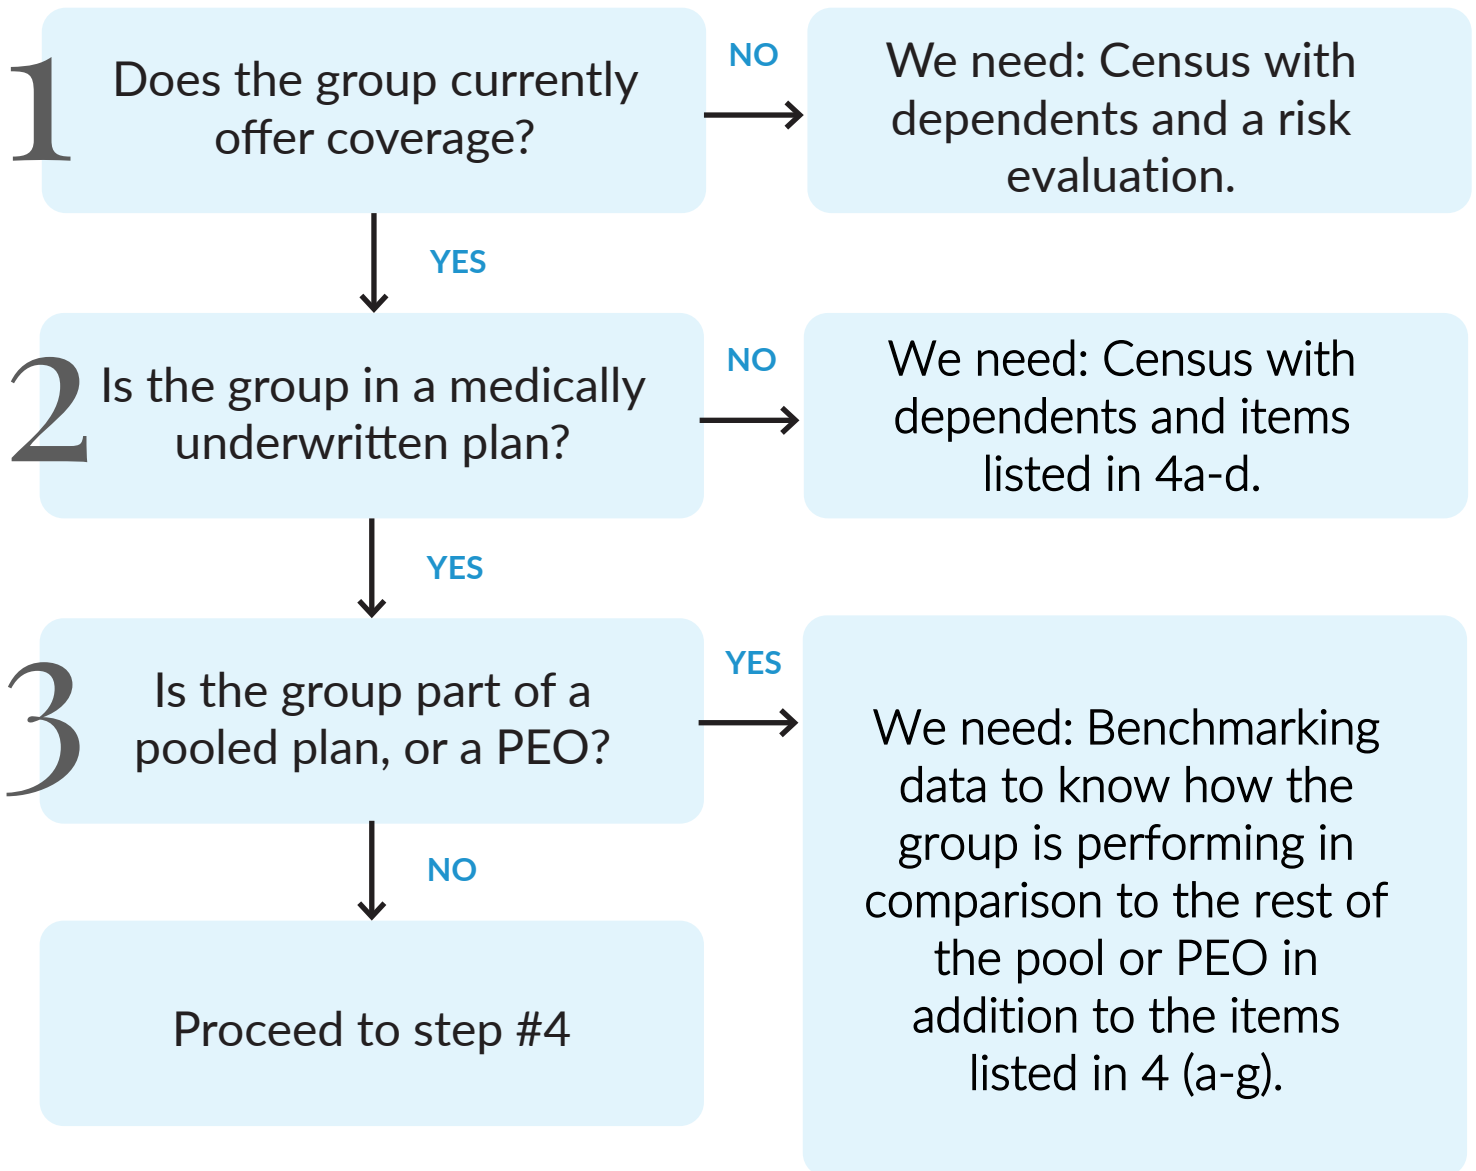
1 Does the group currently offer coverage?

NO

We need: Census with dependents and a risk evaluation.

YES

2 Is the group in a medically underwritten plan?

NO

We need: Census with dependents and items listed in 4a-d.

YES

3 Is the group part of a pooled plan, or a PEO?

YES

We need: Benchmarking data to know how the group is performing in comparison to the rest of the pool or PEO in addition to the items listed in 4 (a-g).

NO

Proceed to step #4